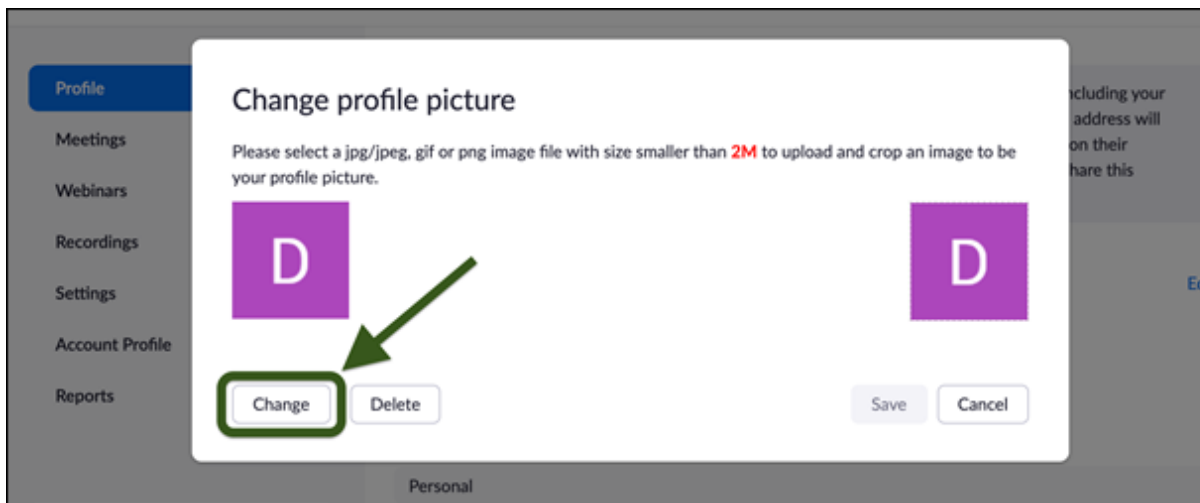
Profile
Meetings
Webinars
Recordings
Settings
Account Profile
Reports

Change profile picture

Please select a jpg/jpeg, gif or png image file with size smaller than 2M to upload and crop an image to be your profile picture.

D

D

Change
Delete
Save
Cancel

ncluding your
address will
on their
hare this

Ed

Personal